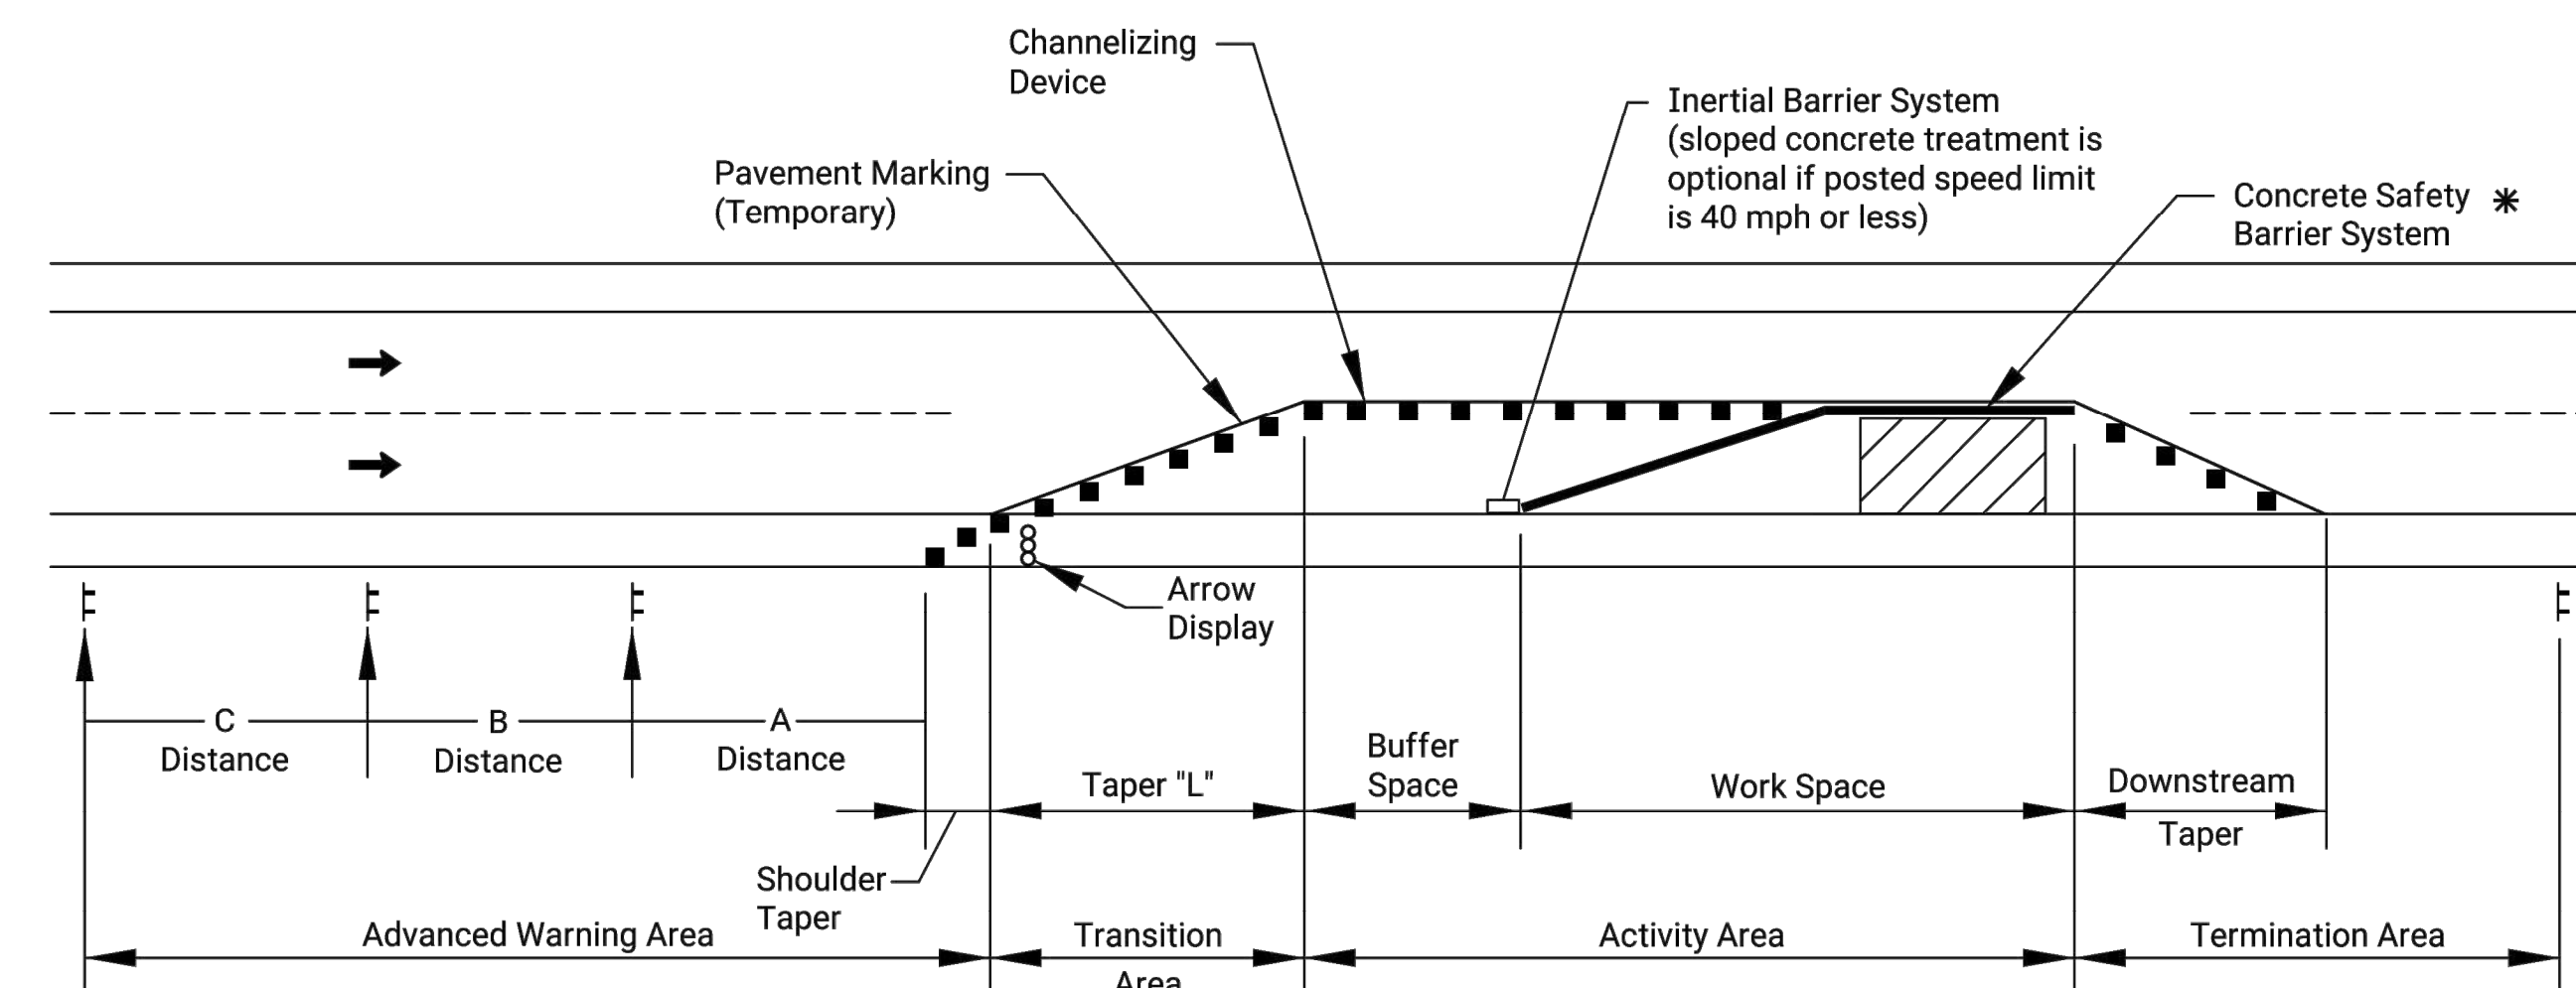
Channelizing Device

Pavement Marking (Temporary)

Inertial Barrier System (sloped concrete treatment is optional if posted speed limit is 40 mph or less)

Concrete Safety Barrier System ∗

Arrow Display

C Distance

B Distance

A Distance

Taper "L"

Buffer Space

Work Space

Downstream Taper

Shoulder Taper

Advanced Warning Area

Transition Area

Activity Area

Termination Area